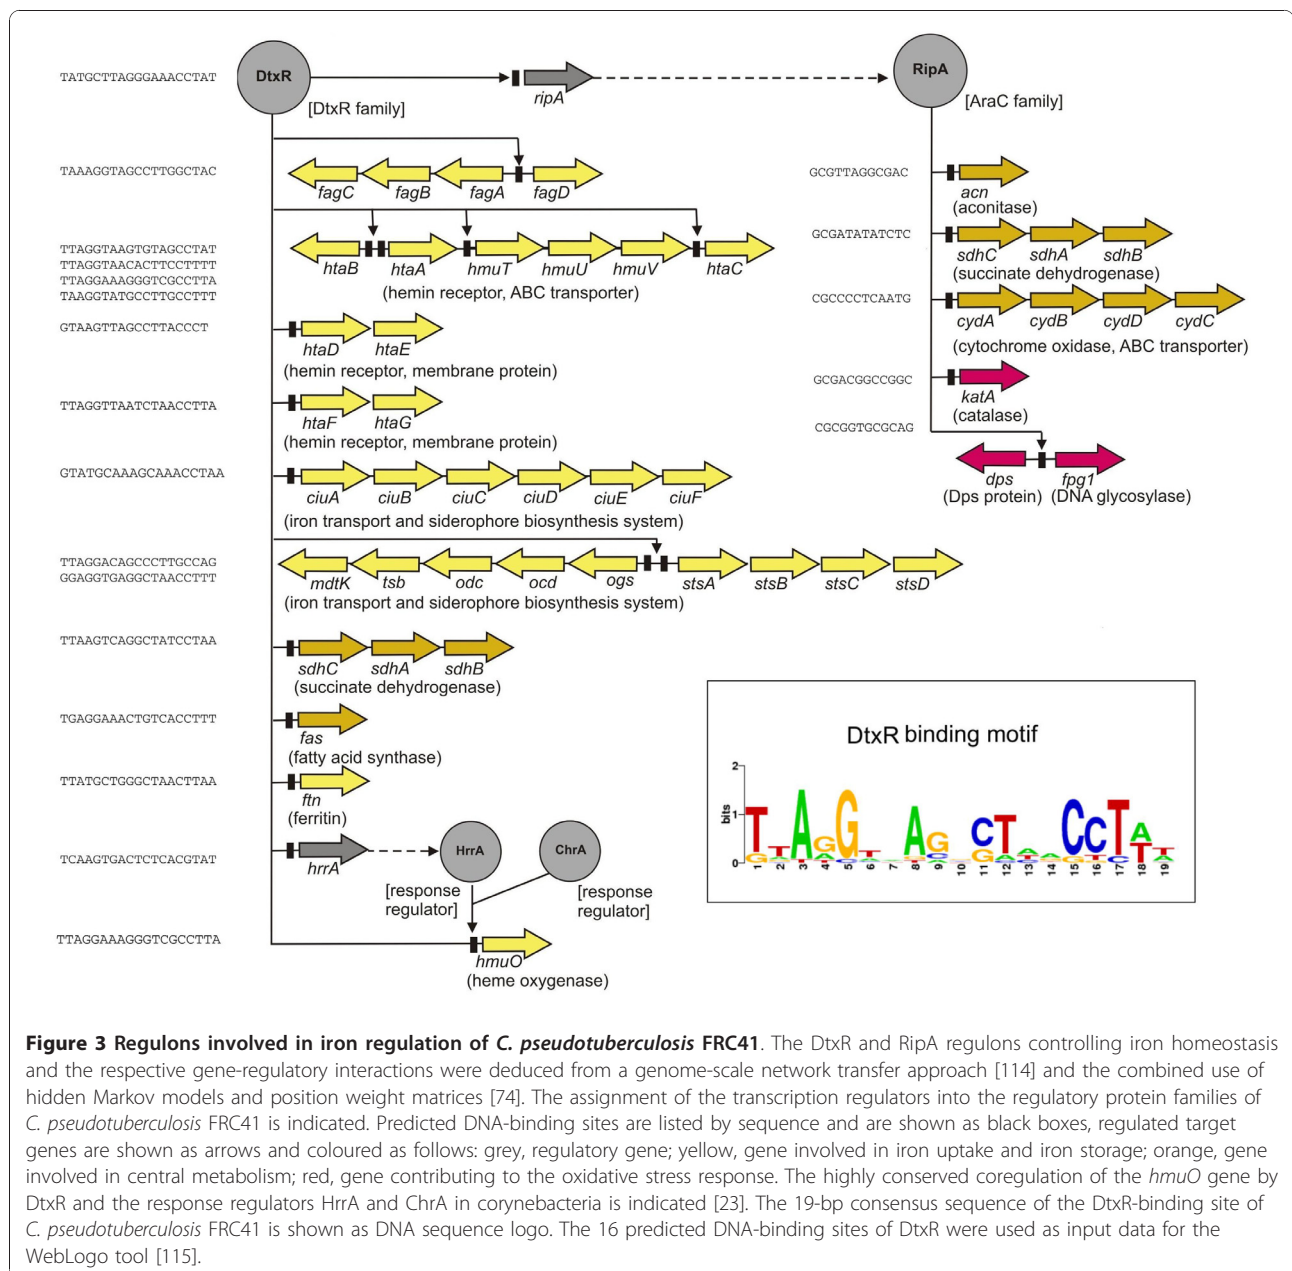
TATGCTTAGGGAAACCTAT

DtxR

[DtxR family]

ripA

RipA

[AraC family]

TAAAGGTAGCCTTGGCTAC

fagC fagB fagA fagD

TTAGGTAAGTGTAGCCTAT
TTAGGTAACACTTCCTTTT
TTAGGAAAGGGTCGCCTTA
TAAGGTATGCCTTGCCTTT

htaB htaA hmuT hmuU hmuV htaC

(hemin receptor, ABC transporter)

GTAAGTTAGCCTTACCCT

htaD htaE

(hemin receptor, membrane protein)

TTAGGTTAATCTAACCTTA

htaF htaG

(hemin receptor, membrane protein)

GTATGCAAAGCAAACCTAA

ciuA ciuB ciuC ciuD ciuE ciuF

(iron transport and siderophore biosynthesis system)

TTAGGACAGCCCTTGCCAG
GGAGGTGAGGCTAACCTTT

mdtK tsb odc ocd ogs stsA stsB stsC stsD

(iron transport and siderophore biosynthesis system)

TTAAGTCAGGCTATCCTAA

sdhC sdhA sdhB

(succinate dehydrogenase)

TGAGGAAACTGTCACCTTT

fas

(fatty acid synthase)

TTATGCTGGGCTAACTTAA

ftn

(ferritin)

TCAAGTGACTCTCACGTAT

hrrA

HrrA

ChrA

[response regulator]

[response regulator]

TTAGGAAAGGGTCGCCTTA

hmuO

(heme oxygenase)

GCGTTAGGCGAC

acn

(aconitase)

GCGATATATCTC

sdhC sdhA sdhB

(succinate dehydrogenase)

CGCCCCTCAATG

cydA cydB cydD cydC

(cytochrome oxidase, ABC transporter)

GCGACGGCCGGC

katA

(catalase)

CGCGGTGCGCAG

dps fpg1

(Dps protein) (DNA glycosylase)

DtxR binding motif

2

bits 1

0

1 2 3 4 5 6 7 8 9 10 11 12 13 14 15 16 17 18 19

**Figure 3 Regulons involved in iron regulation of *C. pseudotuberculosis* FRC41**. The DtxR and RipA regulons controlling iron homeostasis and the respective gene-regulatory interactions were deduced from a genome-scale network transfer approach [114] and the combined use of hidden Markov models and position weight matrices [74]. The assignment of the transcription regulators into the regulatory protein families of *C. pseudotuberculosis* FRC41 is indicated. Predicted DNA-binding sites are listed by sequence and are shown as black boxes, regulated target genes are shown as arrows and coloured as follows: grey, regulatory gene; yellow, gene involved in iron uptake and iron storage; orange, gene involved in central metabolism; red, gene contributing to the oxidative stress response. The highly conserved coregulation of the *hmuO* gene by DtxR and the response regulators HrrA and ChrA in corynebacteria is indicated [23]. The 19-bp consensus sequence of the DtxR-binding site of *C. pseudotuberculosis* FRC41 is shown as DNA sequence logo. The 16 predicted DNA-binding sites of DtxR were used as input data for the WebLogo tool [115].